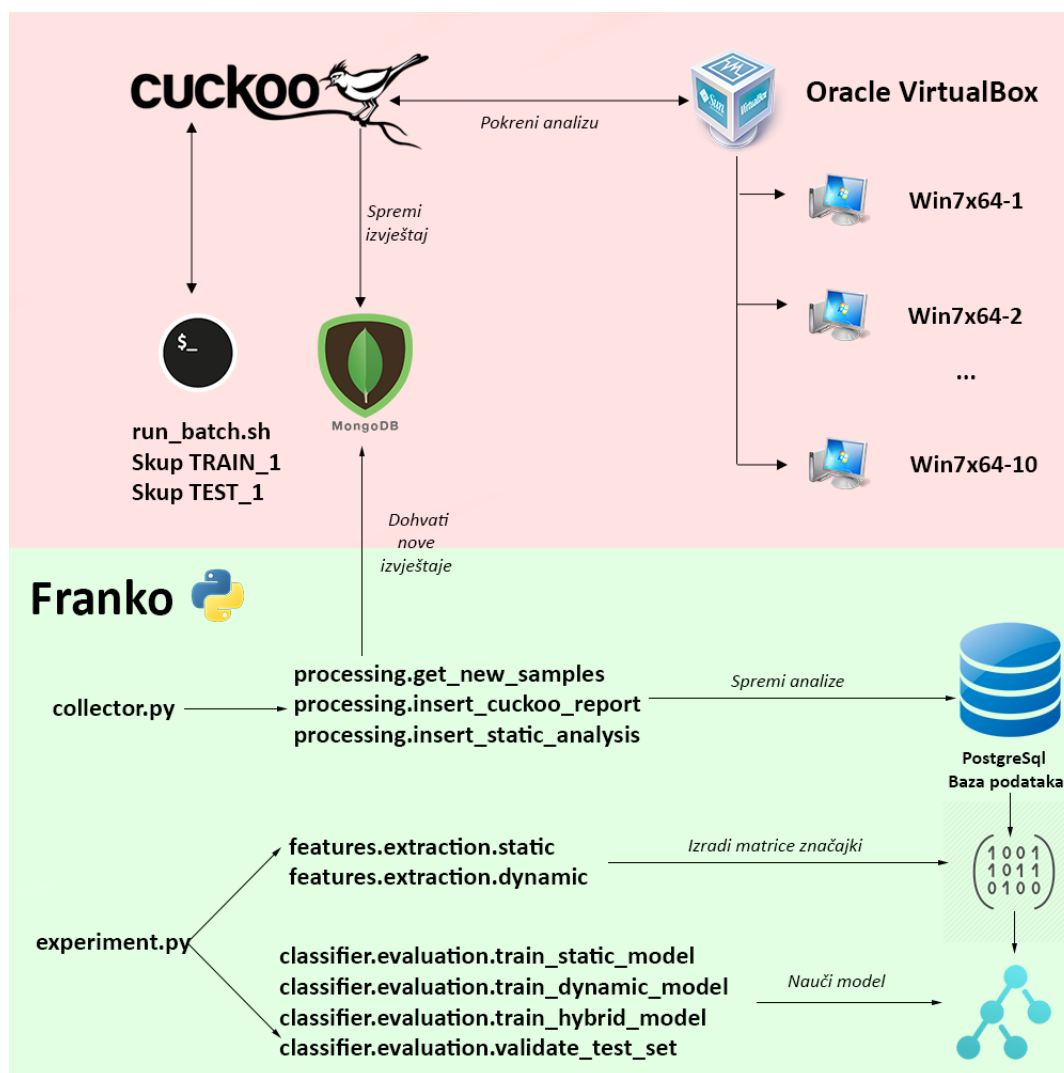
cuckoo

Pokreni analizu

Oracle VirtualBox

Spremi izvještaj

Win7x64-1

Win7x64-2

...

Win7x64-10

$_

MongoDB

run_batch.sh
Skup TRAIN_1
Skup TEST_1

Dohvati nove izvještaje

Franko

collector.py

processing.get_new_samples
processing.insert_cuckoo_report
processing.insert_static_analysis

Spremi analize

PostgreSql
Baza podataka

features.extraction.static
features.extraction.dynamic

Izradi matrice značajki

1001
1011
0100

experiment.py

classifier.evaluation.train_static_model
classifier.evaluation.train_dynamic_model
classifier.evaluation.train_hybrid_model
classifier.evaluation.validate_test_set

Nauči model